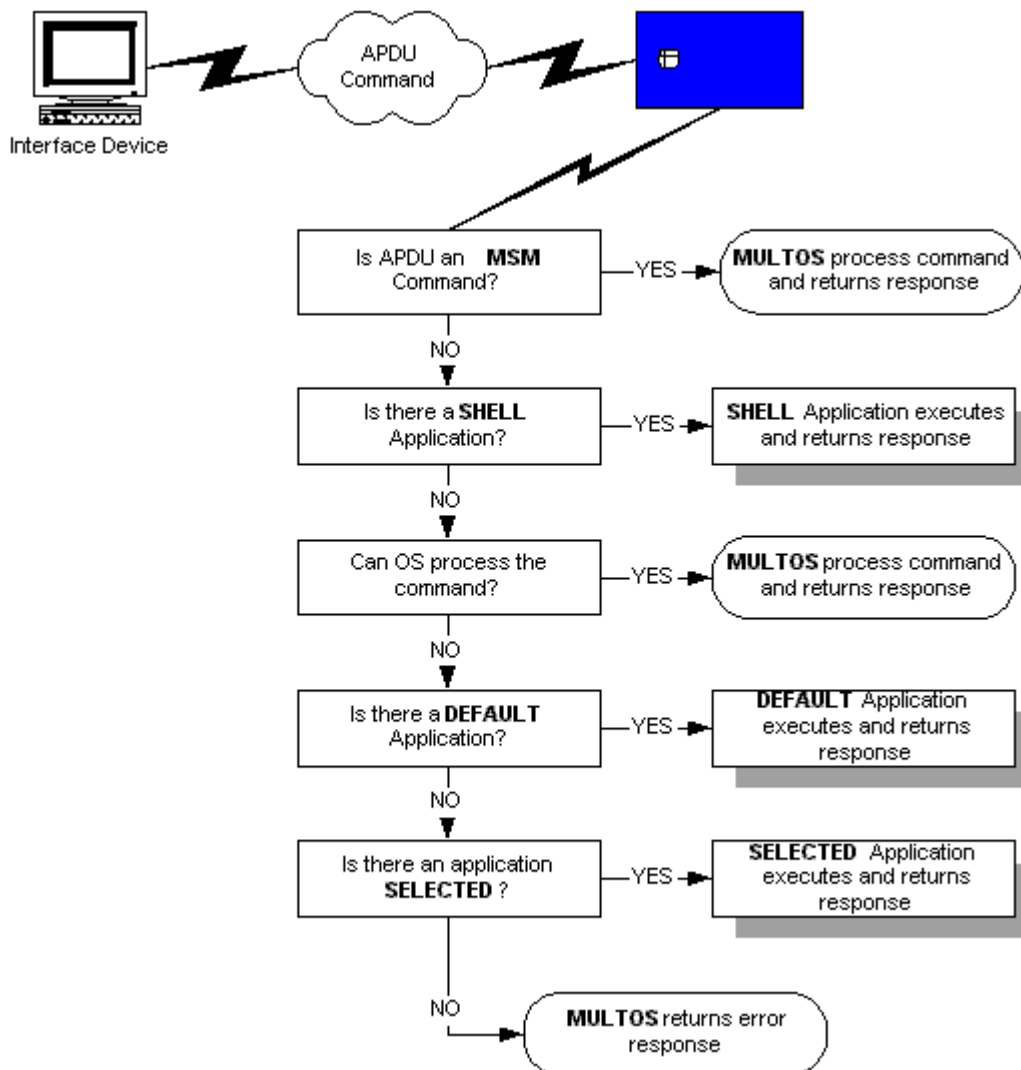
Interface Device

APDU Command

Is APDU an MSM Command?

YES

MULTOS process command and returns response

NO

Is there a SHELL Application?

YES

SHELL Application executes and returns response

NO

Can OS process the command?

YES

MULTOS process command and returns response

NO

Is there a DEFAULT Application?

YES

DEFAULT Application executes and returns response

NO

Is there an application SELECTED ?

YES

SELECTED Application executes and returns response

NO

MULTOS returns error response